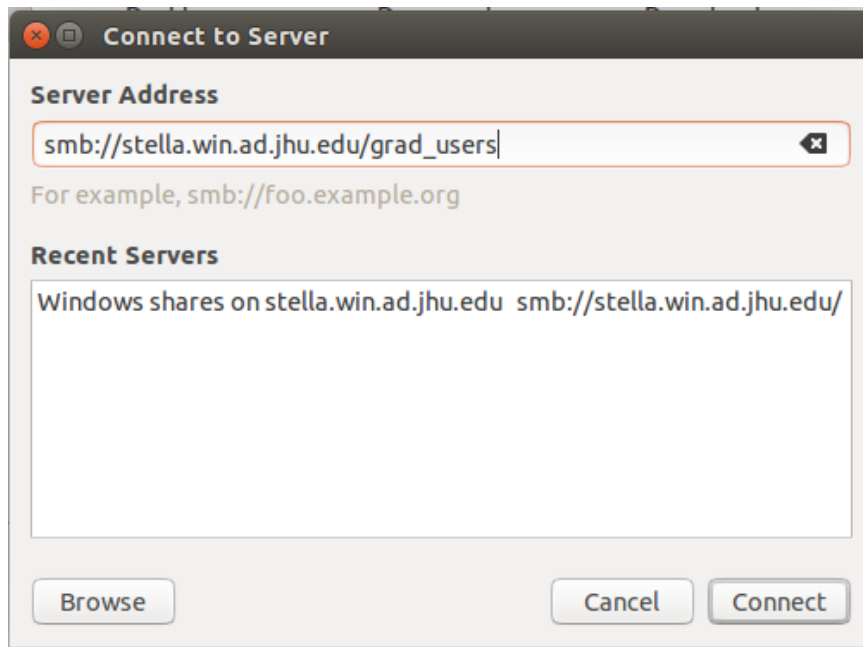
Connect to Server

Server Address

smb://stella.win.ad.jhu.edu/grad_users

For example, smb://foo.example.org

Recent Servers

| Windows shares on stella.win.ad.jhu.edu | smb://stella.win.ad.jhu.edu/ |
|---|---|

Browse

Cancel

Connect